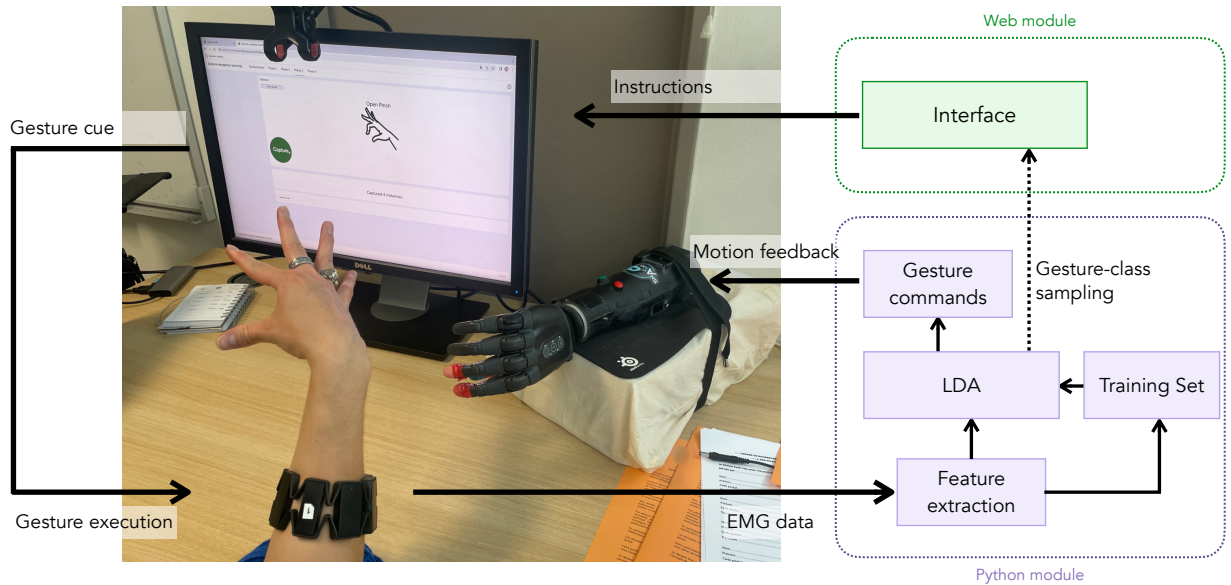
Web module

Instructions

Interface

Gesture cue

Open Pinch

Capture

Captured 4 instances

Motion feedback

Gesture commands

Gesture-class sampling

LDA

Training Set

Feature extraction

Gesture execution

EMG data

Python module